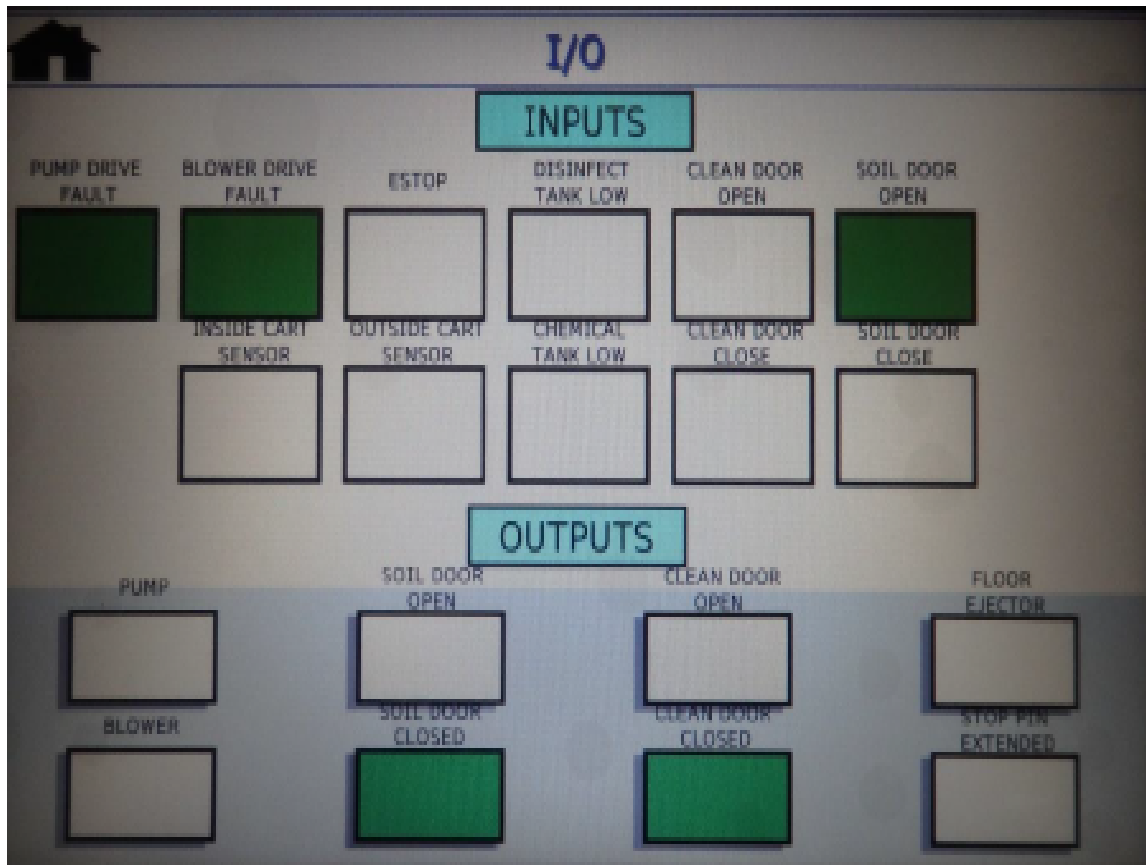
I/O

INPUTS

PUMP DRIVE FAULT

BLOWER DRIVE FAULT

ESTOP

DISINFECT TANK LOW

CLEAN DOOR OPEN

SOIL DOOR OPEN

INSIDE CART SENSOR

OUTSIDE CART SENSOR

CHEMICAL TANK LOW

CLEAN DOOR CLOSE

SOIL DOOR CLOSE

OUTPUTS

PUMP

SOIL DOOR OPEN

CLEAN DOOR OPEN

FLOOR EJECTOR

BLOWER

SOIL DOOR CLOSED

CLEAN DOOR CLOSED

STOP PIN EXTENDED